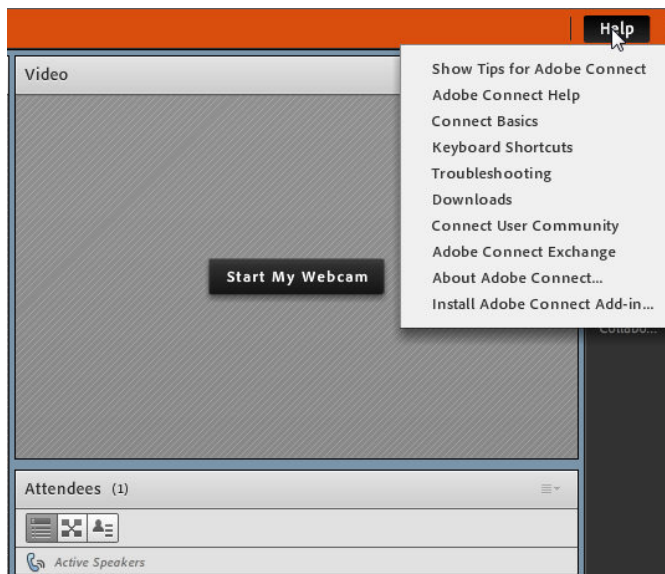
Help

Video

Show Tips for Adobe Connect
Adobe Connect Help
Connect Basics
Keyboard Shortcuts
Troubleshooting
Downloads
Connect User Community
Adobe Connect Exchange
About Adobe Connect...
Install Adobe Connect Add-in...

Start My Webcam

Collabo...

Attendees (1)

Active Speakers